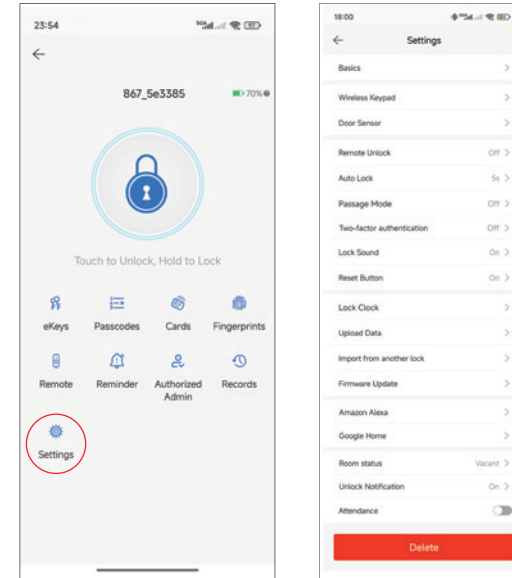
23:54

867_5e3385

70%

Touch to Unlock, Hold to Lock

eKeys
Passcodes
Cards
Fingerprints
Remote
Reminder
Authorized Admin
Records
Settings

18:00

Settings

Basics
Wireless Keypad
Door Sensor
Remote Unlock Off
Auto Lock 5s
Passage Mode Off
Two-factor authentication Off
Lock Sound On
Reset Button On
Lock Clock
Upload Data
Import from another lock
Firmware Update
Amazon Alexa
Google Home
Room status Vacant
Unlock Notification On
Attendance

Delete